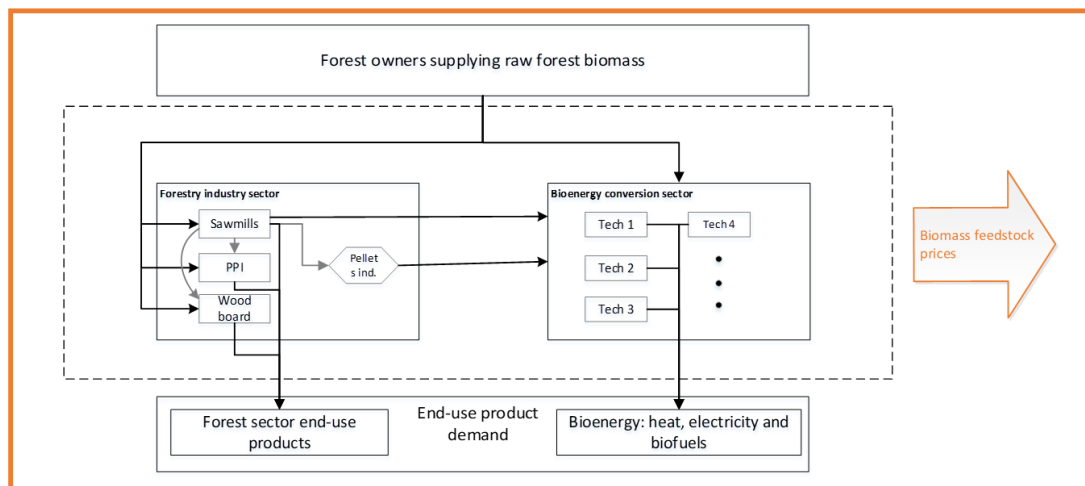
Forest owners supplying raw forest biomass

Forestry industry sector

Sawmills

PPI

Wood board

Pellets ind.

Bioenergy conversion sector

Tech 1

Tech 4

Tech 2

Tech 3

Biomass feedstock prices

Forest sector end-use products

End-use product demand

Bioenergy: heat, electricity and biofuels